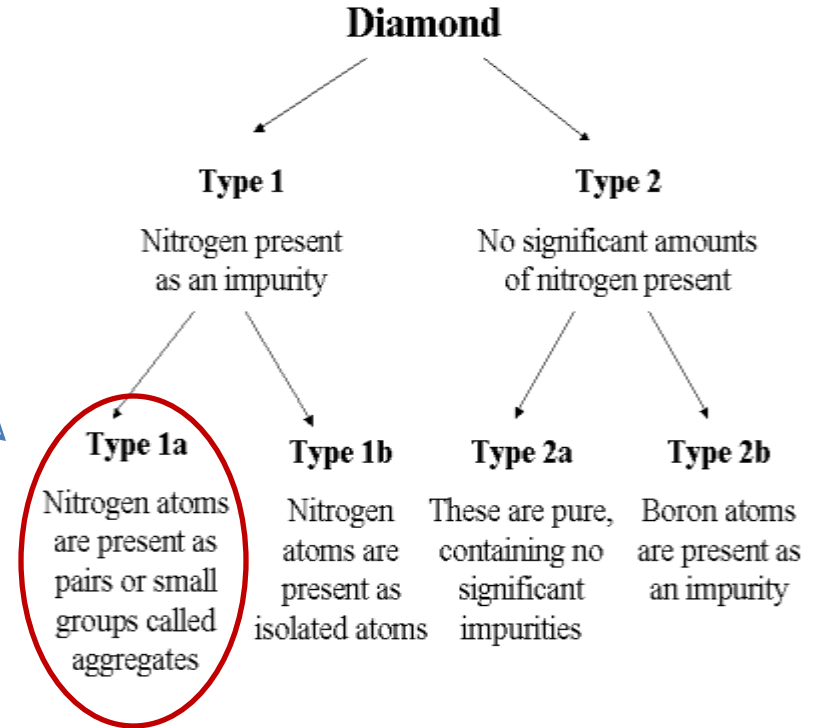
Diamond

Type 1

Nitrogen present as an impurity

Type 2

No significant amounts of nitrogen present

Type 1a

Nitrogen atoms are present as pairs or small groups called aggregates

Type 1b

Nitrogen atoms are present as isolated atoms

Type 2a

These are pure, containing no significant impurities

Type 2b

Boron atoms are present as an impurity